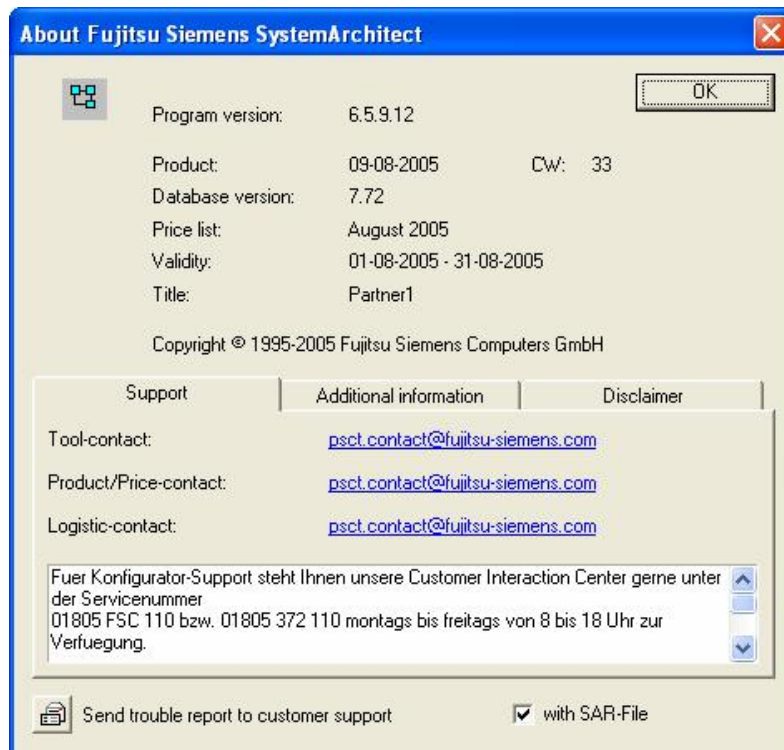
About Fujitsu Siemens SystemArchitect

OK

Program version: 6.5.9.12

Product: 09-08-2005 CW: 33
Database version: 7.72
Price list: August 2005
Validity: 01-08-2005 - 31-08-2005
Title: Partner1

Copyright © 1995-2005 Fujitsu Siemens Computers GmbH

Support | Additional information | Disclaimer

Tool-contact: psct.contact@fujitsu-siemens.com

Product/Price-contact: psct.contact@fujitsu-siemens.com

Logistic-contact: psct.contact@fujitsu-siemens.com

Fuer Konfigurator-Support steht Ihnen unsere Customer Interaction Center gerne unter der Servicenummer
01805 FSC 110 bzw. 01805 372 110 montags bis freitags von 8 bis 18 Uhr zur Verfuegung.

Send trouble report to customer support

with SAR-File